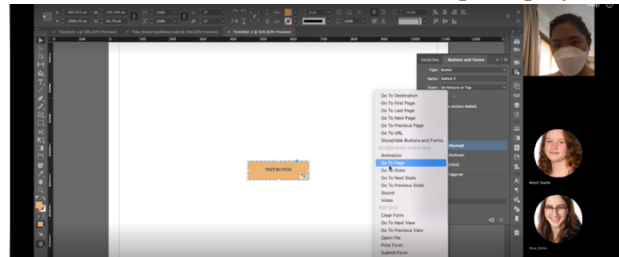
Buttons and Forms

Type: Button

Name: Button 2

TEXT BUTTON

Go To Destination
Go To First Page
Go To Last Page
Go To Next Page
Go To Previous Page
Go To URL
Show/Hide Buttons and Forms
Animation
Go To Page
Go To State
Go To Next State
Go To Previous State
Sound
Video
Clear Form
Go To Next View
Go To Previous View
Open File
Print Form
Submit Form

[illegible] Normal
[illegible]
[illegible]